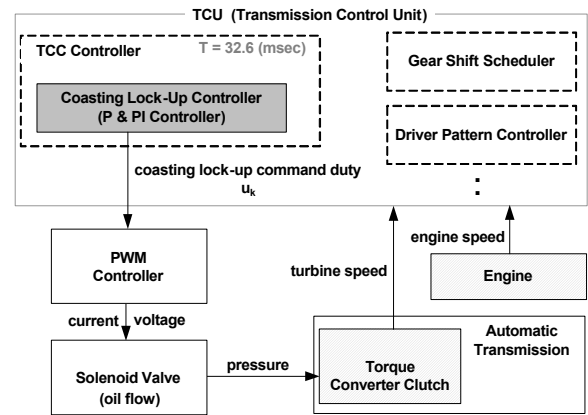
TCU (Transmission Control Unit)

TCC Controller

T = 32.6 (msec)

Coasting Lock-Up Controller (P & PI Controller)

Gear Shift Scheduler

Driver Pattern Controller

:

coasting lock-up command duty $u_k$

PWM Controller

engine speed

turbine speed

Engine

current

voltage

Automatic Transmission

Solenoid Valve (oil flow)

pressure

Torque Converter Clutch